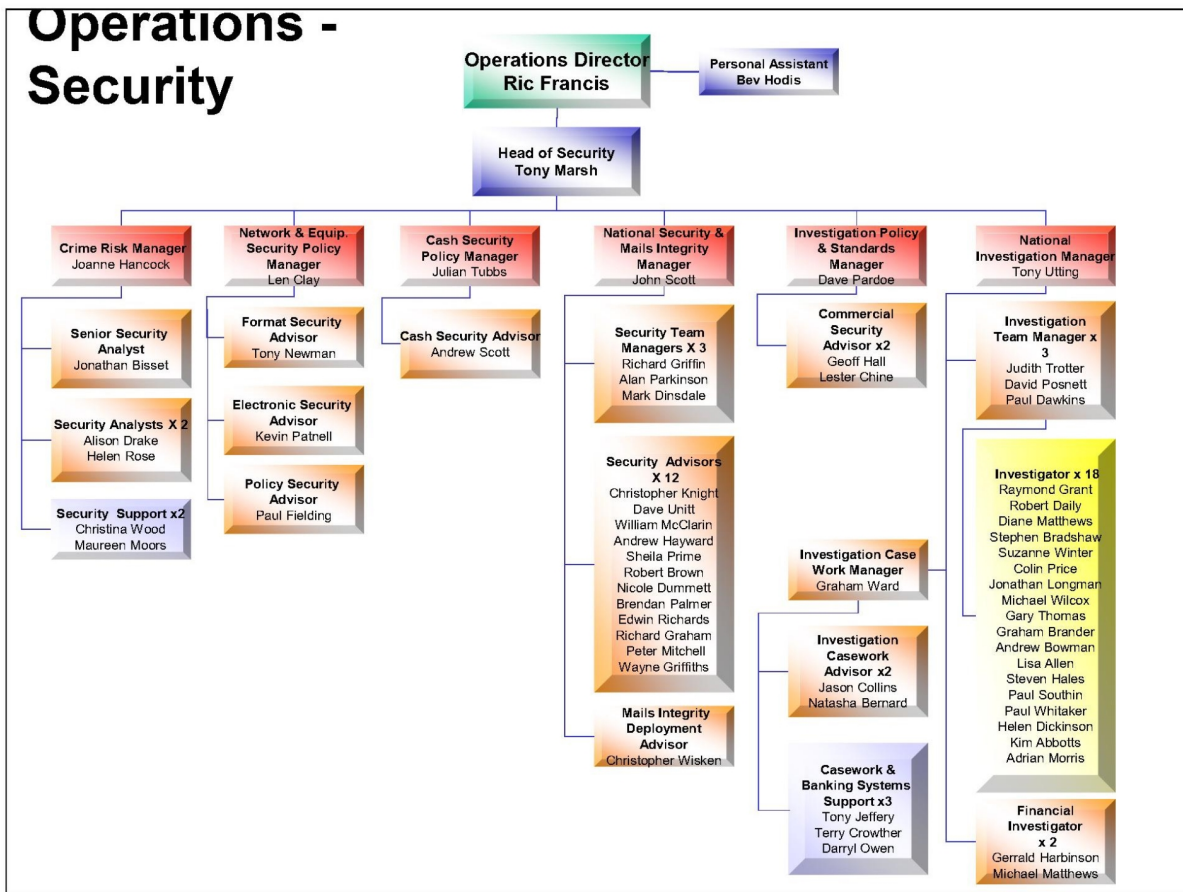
Operations - Security

Operations Director
Ric Francis

Personal Assistant
Bev Hodis

Head of Security
Tony Marsh

Crime Risk Manager
Joanne Hancock

Network & Equip. Security Policy Manager
Len Clay

Cash Security Policy Manager
Julian Tubbs

National Security & Mails Integrity Manager
John Scott

Investigation Policy & Standards Manager
Dave Pardoe

National Investigation Manager
Tony Utting

Senior Security Analyst
Jonathan Bisset

Security Analysts X 2
Alison Drake
Helen Rose

Security Support x2
Christina Wood
Maureen Moors

Format Security Advisor
Tony Newman

Electronic Security Advisor
Kevin Patnell

Policy Security Advisor
Paul Fielding

Cash Security Advisor
Andrew Scott

Security Team Managers X 3
Richard Griffin
Alan Parkinson
Mark Dinsdale

Security Advisors X 12
Christopher Knight
Dave Unitt
William McClarin
Andrew Hayward
Sheila Prime
Robert Brown
Nicole Dummett
Brendan Palmer
Edwin Richards
Richard Graham
Peter Mitchell
Wayne Griffiths

Mails Integrity Deployment Advisor
Christopher Wisken

Commercial Security Advisor x2
Geoff Hall
Lester Chine

Investigation Case Work Manager
Graham Ward

Investigation Casework Advisor x2
Jason Collins
Natasha Bernard

Casework & Banking Systems Support x3
Tony Jeffery
Terry Crowther
Darryl Owen

Investigation Team Manager x 3
Judith Trotter
David Posnett
Paul Dawkins

Investigator x 18
Raymond Grant
Robert Daily
Diane Matthews
Stephen Bradshaw
Suzanne Winter
Colin Price
Jonathan Longman
Michael Wilcox
Gary Thomas
Graham Brander
Andrew Bowman
Lisa Allen
Steven Hales
Paul Southin
Paul Whitaker
Helen Dickinson
Kim Abbotts
Adrian Morris

Financial Investigator x 2
Gerrald Harbinson
Michael Matthews